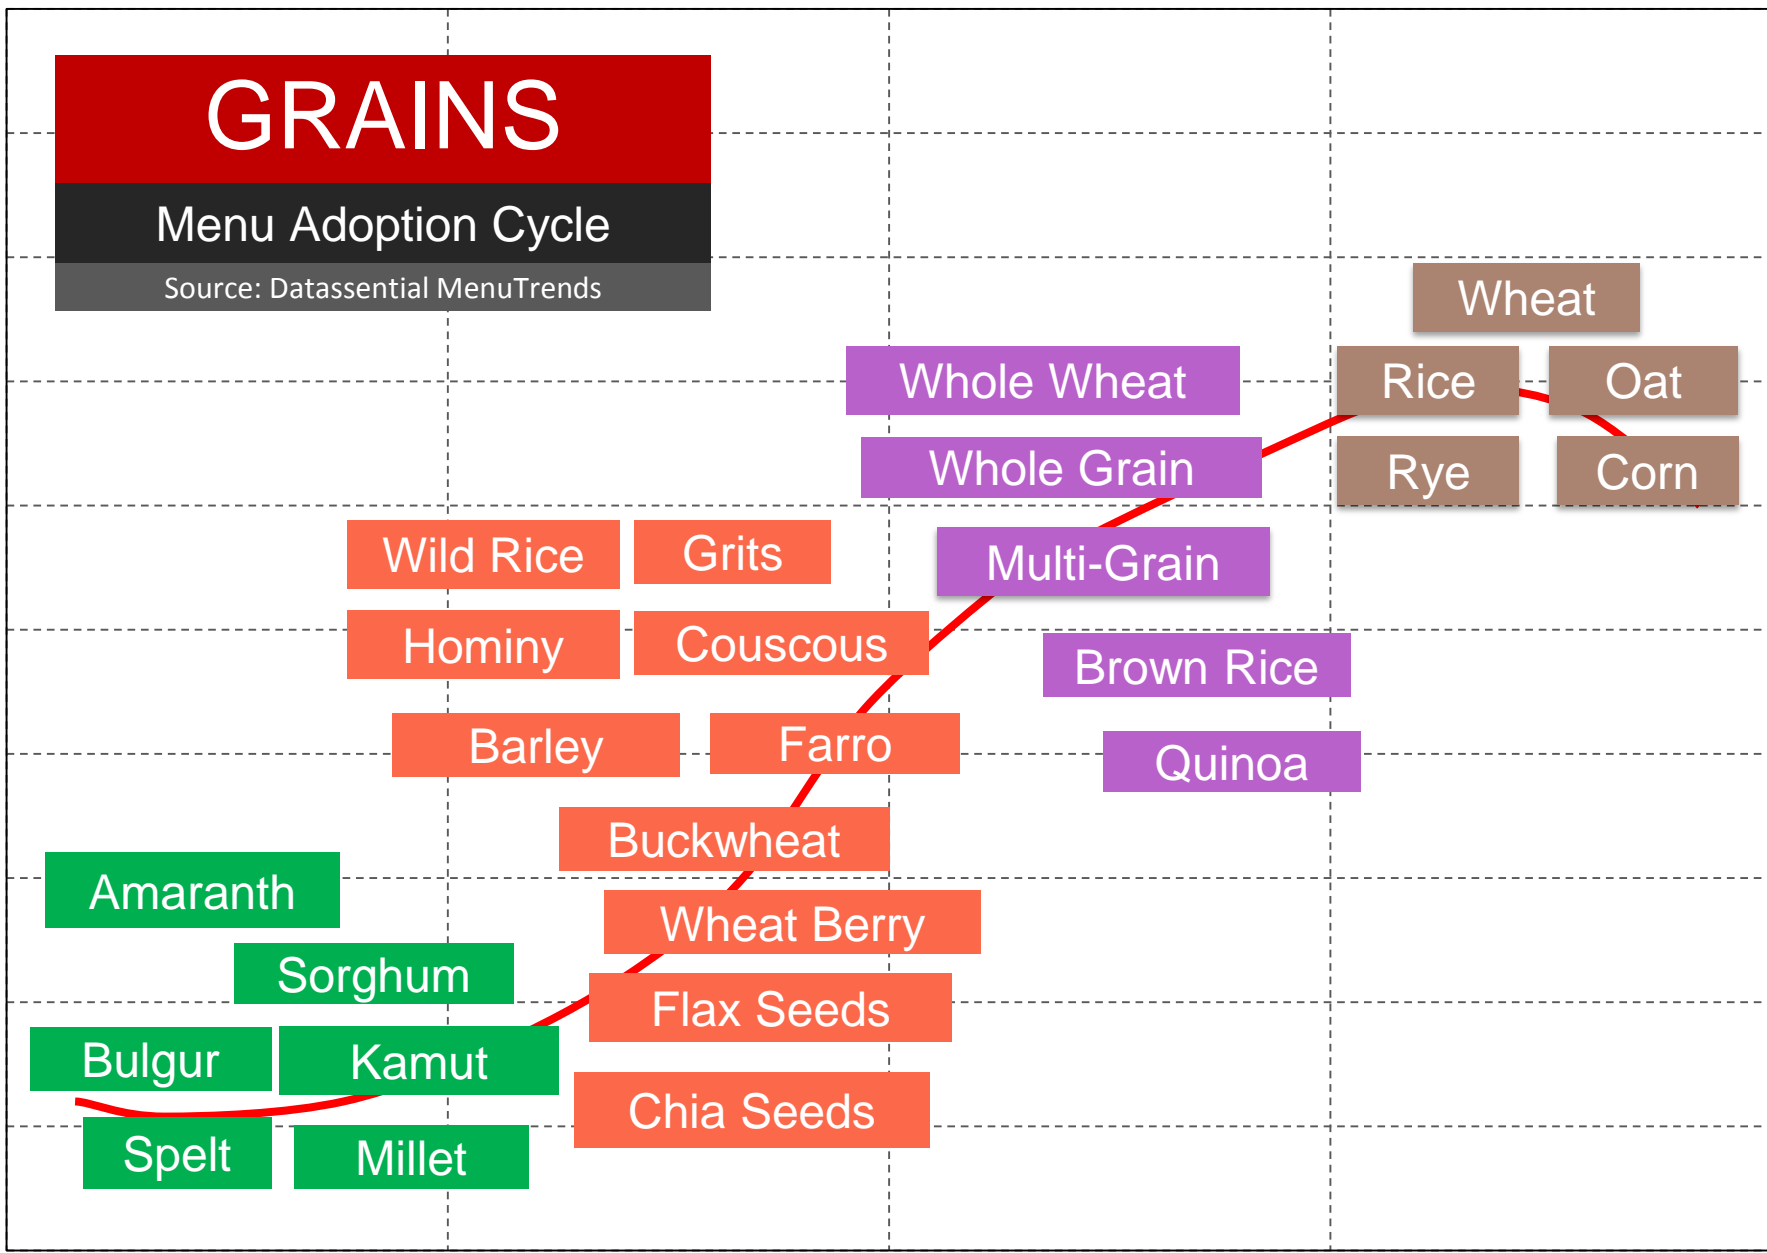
GRAINS

Menu Adoption Cycle

Source: Datassential MenuTrends

Wheat

Whole Wheat

Rice

Oat

Whole Grain

Rye

Corn

Wild Rice

Grits

Multi-Grain

Hominy

Couscous

Brown Rice

Barley

Farro

Quinoa

Buckwheat

Amaranth

Wheat Berry

Sorghum

Flax Seeds

Bulgur

Kamut

Chia Seeds

Spelt

Millet